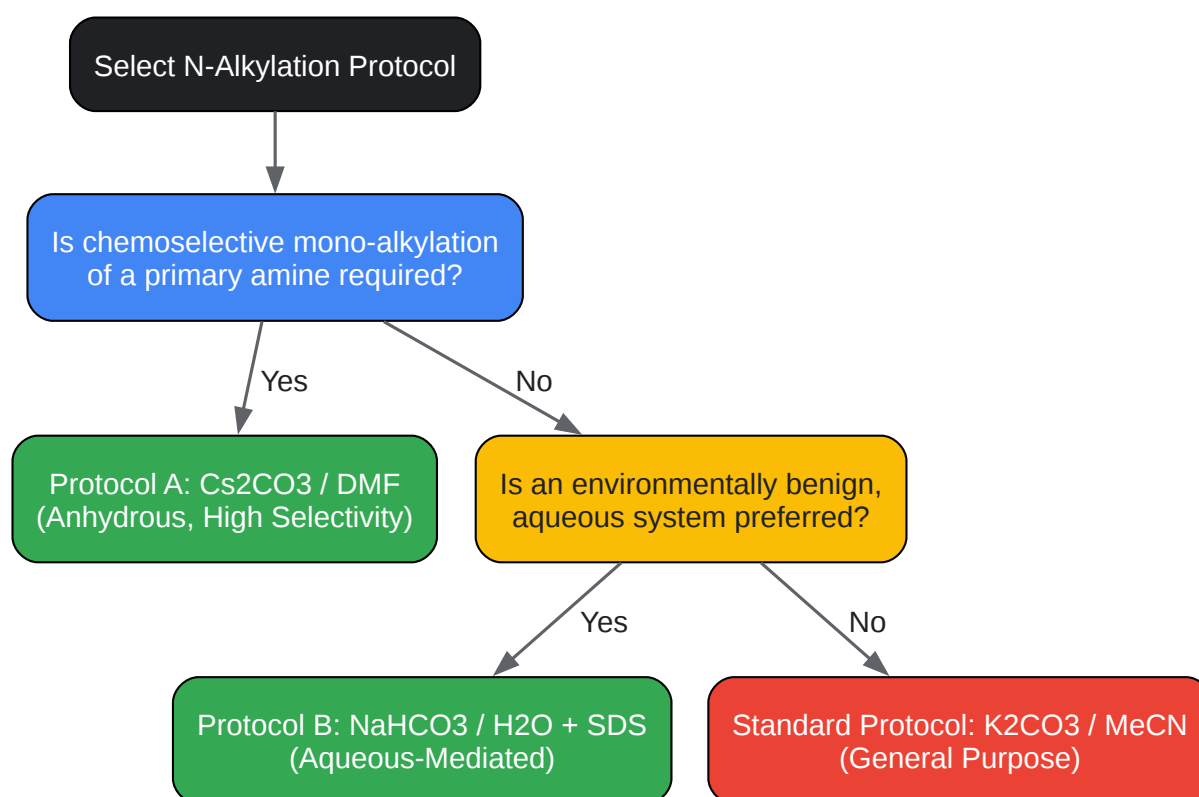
Select N-Alkylation Protocol

Is chemoselective mono-alkylation of a primary amine required?

Yes

No

Protocol A: Cs2CO3 / DMF (Anhydrous, High Selectivity)

Is an environmentally benign, aqueous system preferred?

Yes

No

Protocol B: NaHCO3 / H2O + SDS (Aqueous-Mediated)

Standard Protocol: K2CO3 / MeCN (General Purpose)